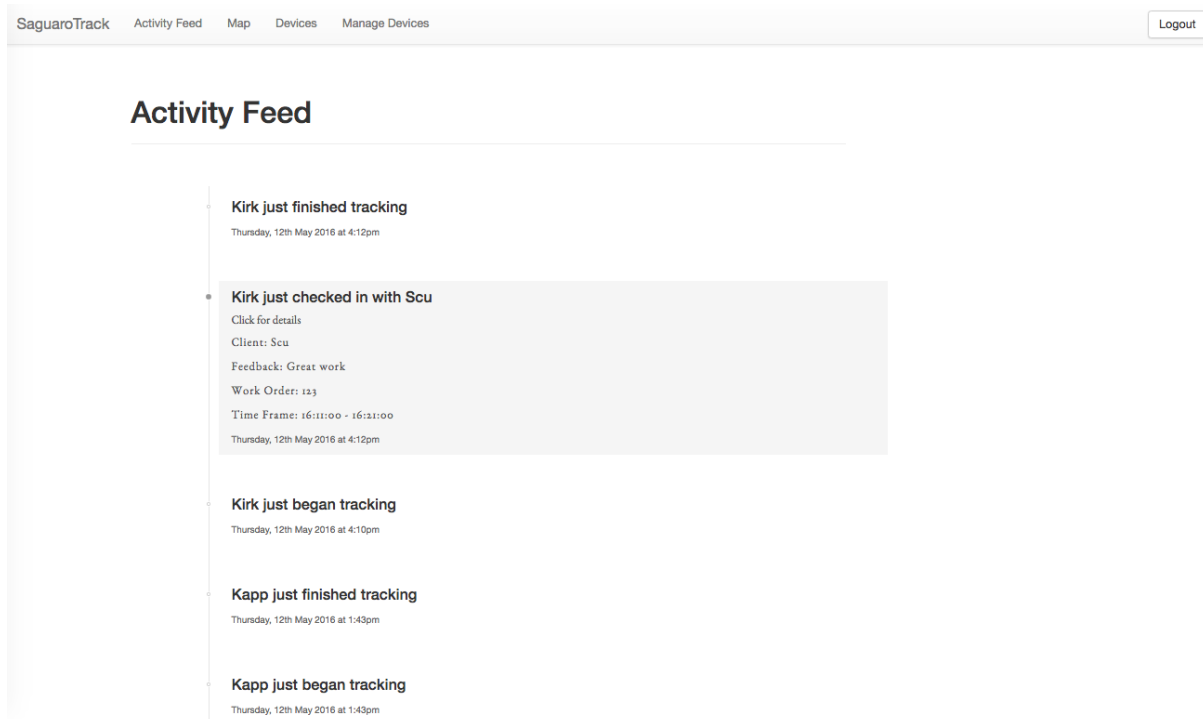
SaguaroTrack Activity Feed Map Devices Manage Devices Logout

Activity Feed

Kirk just finished tracking
Thursday, 12th May 2016 at 4:12pm

Kirk just checked in with Scu
Click for details
Client: Scu
Feedback: Great work
Work Order: 123
Time Frame: 16:11:00 - 16:21:00
Thursday, 12th May 2016 at 4:12pm

Kirk just began tracking
Thursday, 12th May 2016 at 4:10pm

Kapp just finished tracking
Thursday, 12th May 2016 at 1:43pm

Kapp just began tracking
Thursday, 12th May 2016 at 1:43pm